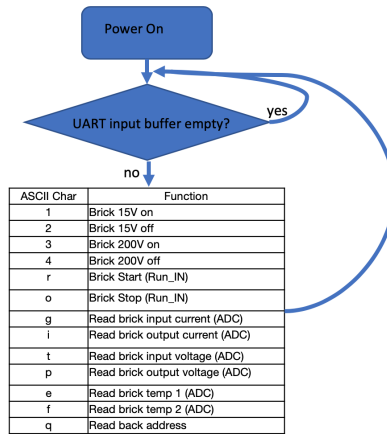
Power On

UART input buffer empty?

yes

no

| ASCII Char | Function |
|---|---|
| 1 | Brick 15V on |
| 2 | Brick 15V off |
| 3 | Brick 200V on |
| 4 | Brick 200V off |
| r | Brick Start (Run_IN) |
| o | Brick Stop (Run_IN) |
| g | Read brick input current (ADC) |
| i | Read brick output current (ADC) |
| t | Read brick input voltage (ADC) |
| p | Read brick output voltage (ADC) |
| e | Read brick temp 1 (ADC) |
| f | Read brick temp 2 (ADC) |
| q | Read back address |